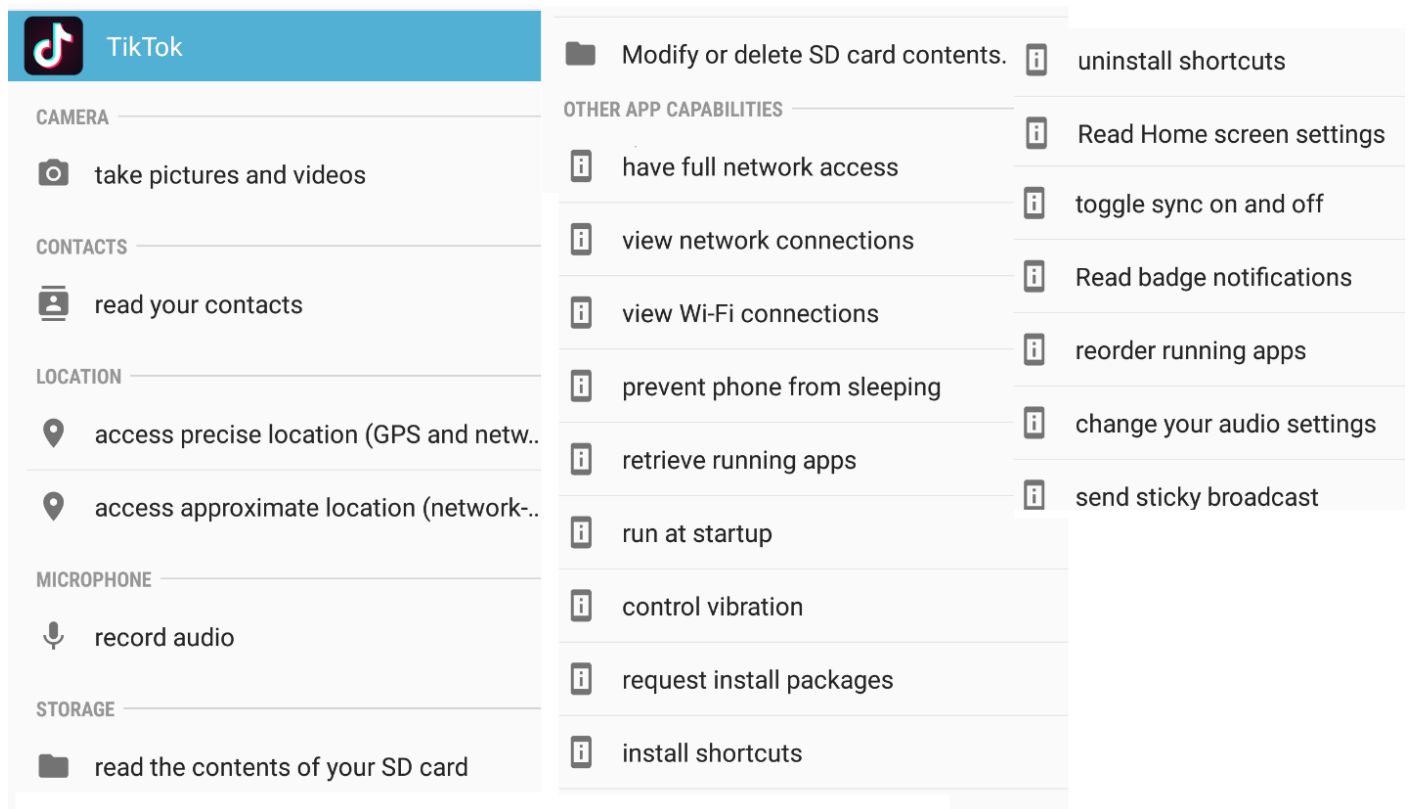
TikTok

CAMERA

take pictures and videos

CONTACTS

read your contacts

LOCATION

access precise location (GPS and netw...

access approximate location (network-...

MICROPHONE

record audio

STORAGE

read the contents of your SD card

Modify or delete SD card contents.

OTHER APP CAPABILITIES

have full network access

view network connections

view Wi-Fi connections

prevent phone from sleeping

retrieve running apps

run at startup

control vibration

request install packages

install shortcuts

uninstall shortcuts

Read Home screen settings

toggle sync on and off

Read badge notifications

reorder running apps

change your audio settings

send sticky broadcast